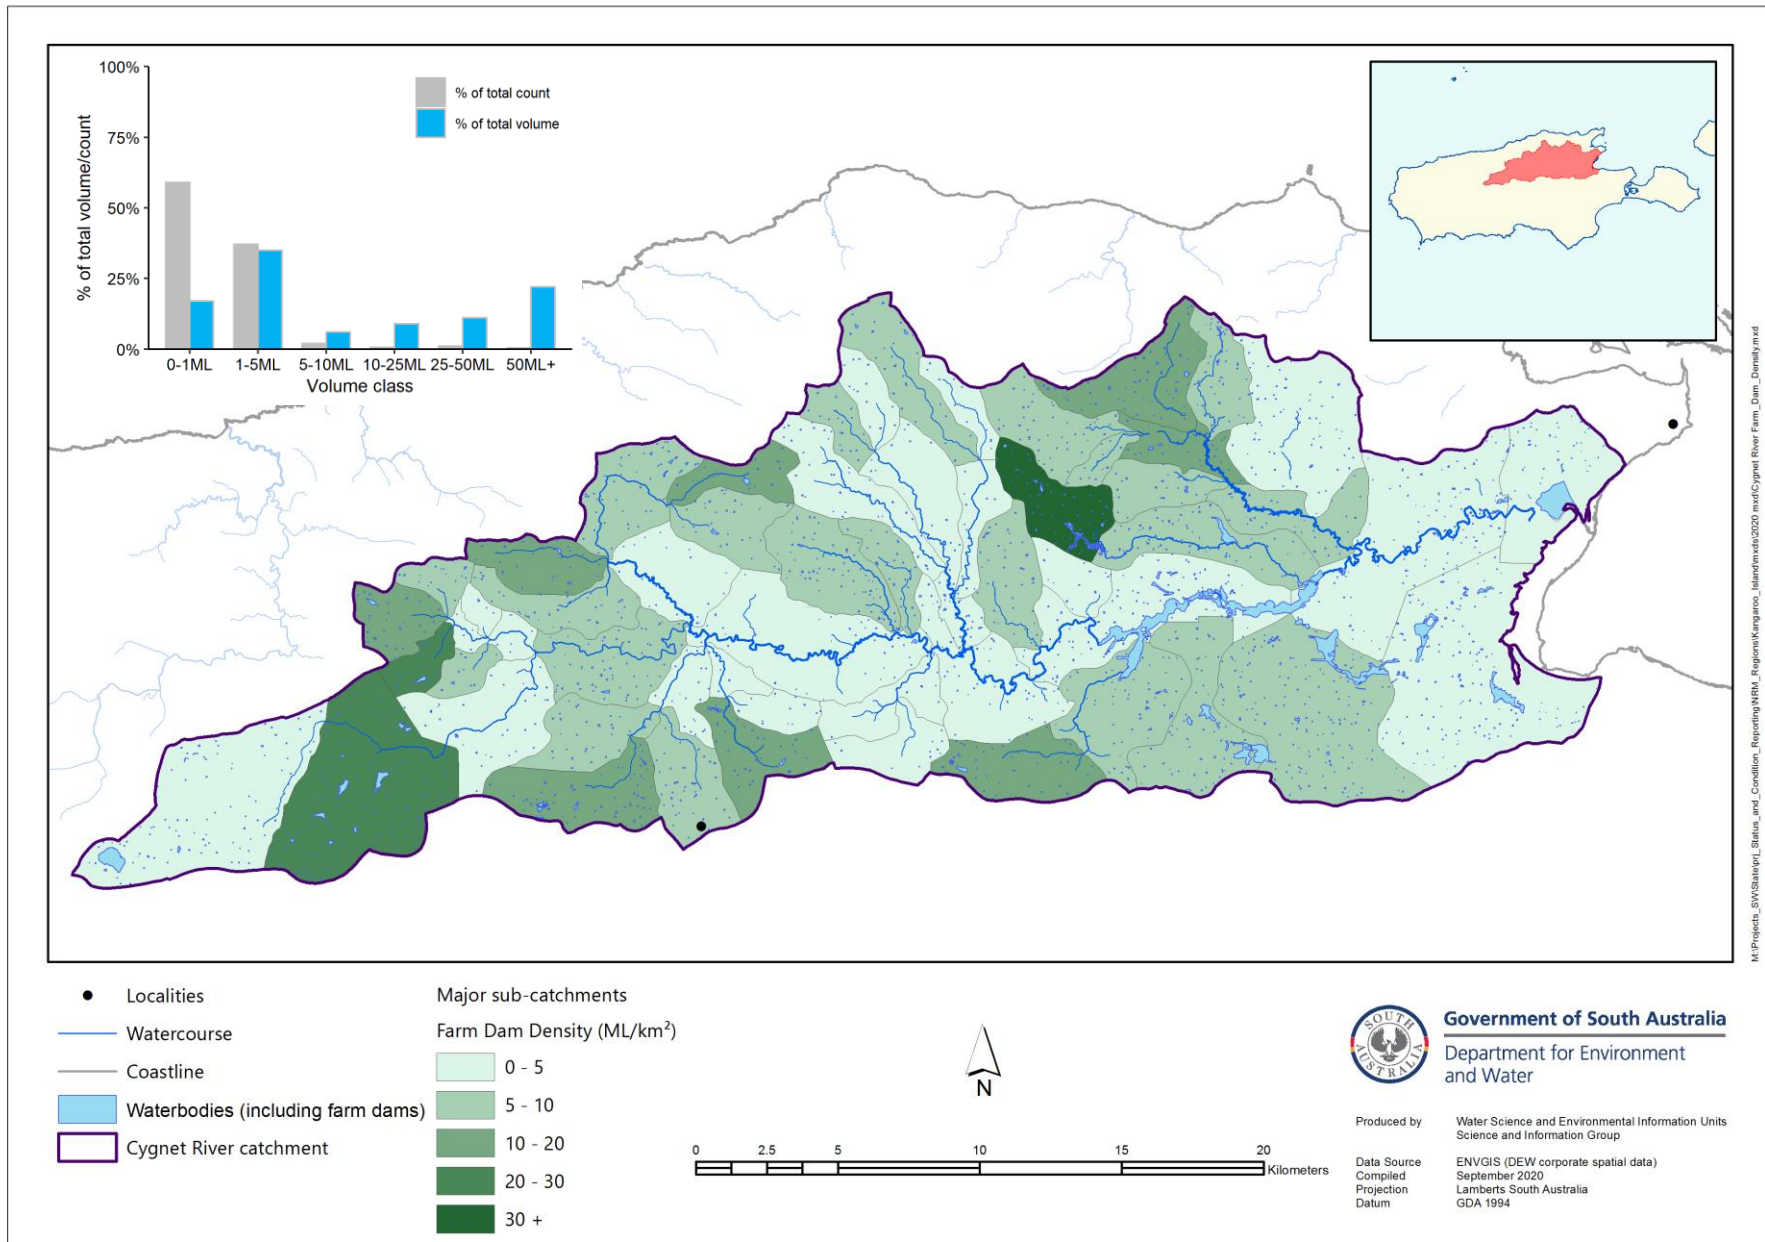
100%
75%
50%
25%
0%
% of total volume/count
% of total count
% of total volume
0-1ML 1-5ML 5-10ML 10-25ML 25-50ML 50ML+
Volume class

M:\Projects_SW\State\prj_Status_and_Condition_Reporting\NRM_Regions\Kangaroo_Island\mxds\2020 mxd\Cygnet River Farm_Dam_Density.mxd

Localities
Watercourse
Coastline
Waterbodies (including farm dams)
Cygnet River catchment

Major sub-catchments
Farm Dam Density (ML/km$^2$)
0 - 5
5 - 10
10 - 20
20 - 30
30 +

N

0 2.5 5 10 15 20
Kilometers

SOUTH AUSTRALIA
Government of South Australia
Department for Environment and Water

Produced by Water Science and Environmental Information Units Science and Information Group
Data Source ENVGIS (DEW corporate spatial data)
Compiled September 2020
Projection Lamberts South Australia
Datum GDA 1994